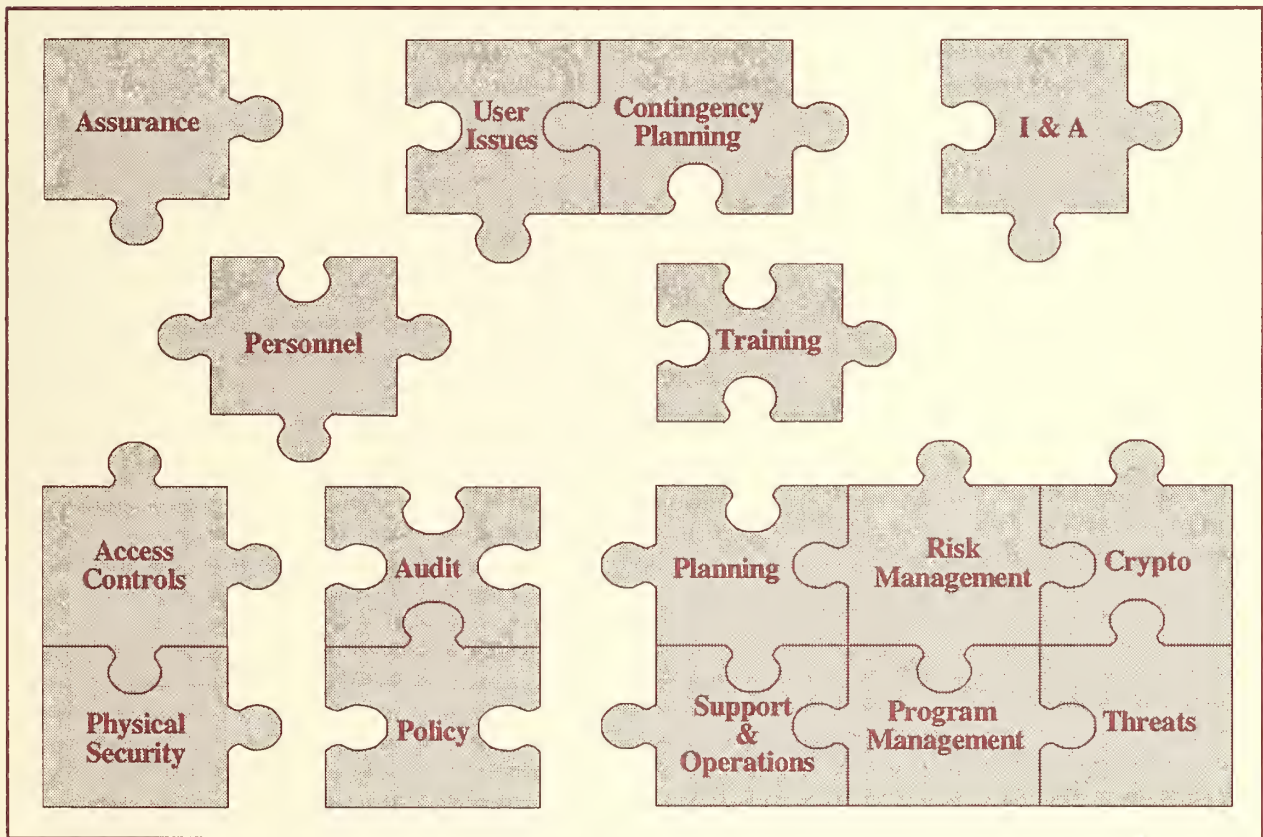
Assurance

User Issues

Contingency Planning

I & A

Personnel

Training

Access Controls

Physical Security

Audit

Policy

Planning

Risk Management

Crypto

Support & Operations

Program Management

Threats